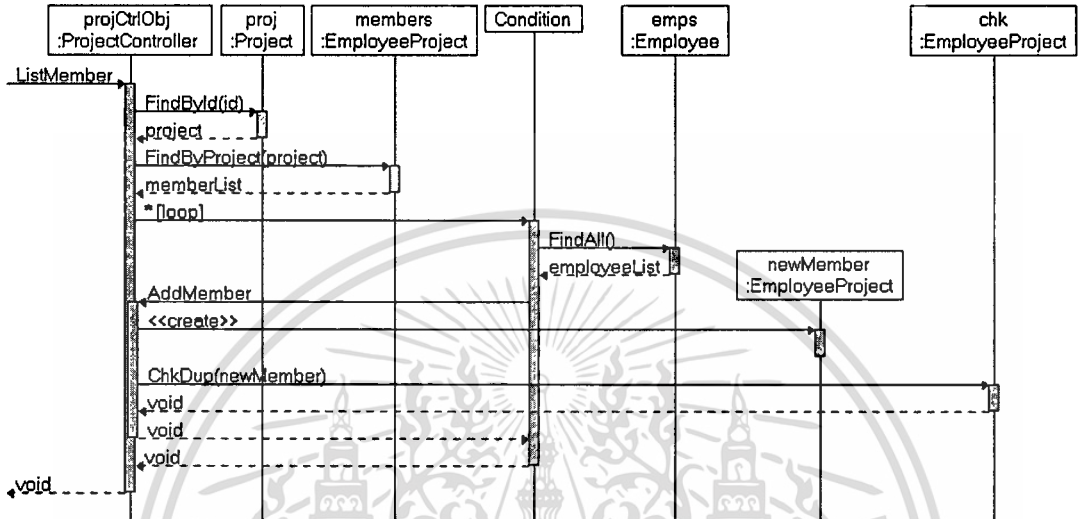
projCtrlObj
:ProjectController

proj
:Project

members
:EmployeeProject

Condition

emps
:Employee

chk
:EmployeeProject

ListMember

FindById(id)

project

FindByProject(project)

memberList

*[loop]

FindAll()

employeeList

newMember
:EmployeeProject

AddMember

<<create>>

ChkDup(newMember)

void

void

void

void